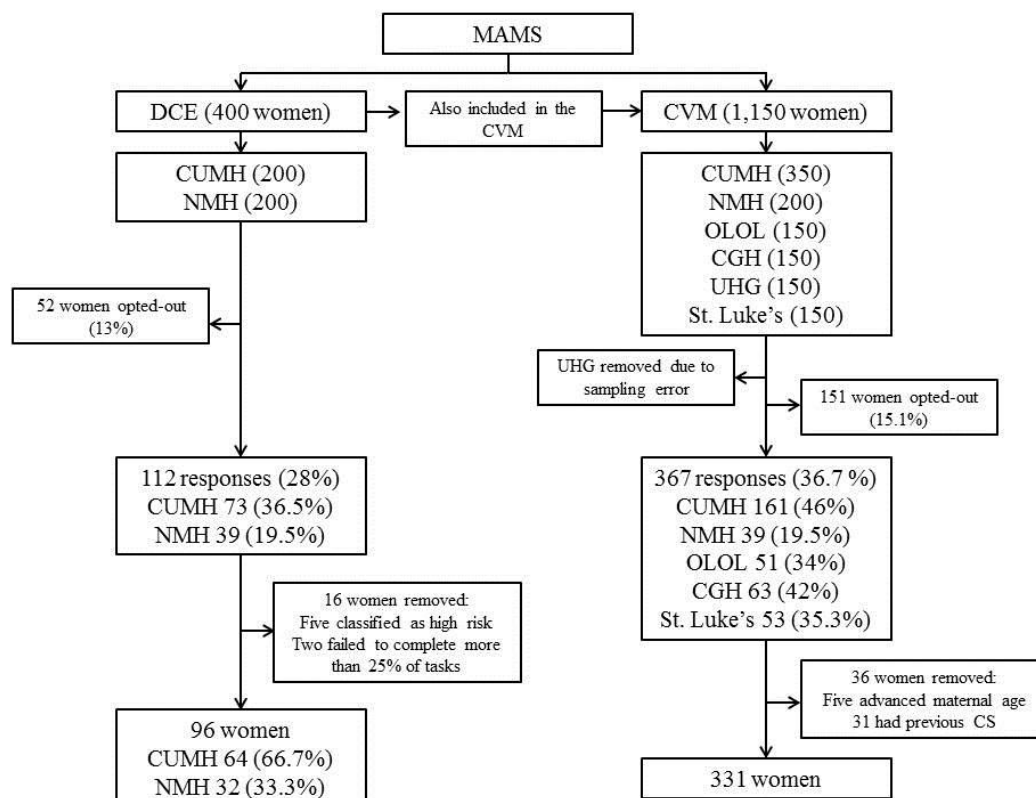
MAMS

DCE (400 women)

Also included in the CVM

CVM (1,150 women)

CUMH (200)
NMH (200)

CUMH (350)
NMH (200)
OLOL (150)
CGH (150)
UHG (150)
St. Luke's (150)

52 women opted-out (13%)

UHG removed due to sampling error

151 women opted-out (15.1%)

112 responses (28%)
CUMH 73 (36.5%)
NMH 39 (19.5%)

367 responses (36.7 %)
CUMH 161 (46%)
NMH 39 (19.5%)
OLOL 51 (34%)
CGH 63 (42%)
St. Luke's 53 (35.3%)

16 women removed:
Five classified as high risk
Two failed to complete more than 25% of tasks

36 women removed:
Five advanced maternal age
31 had previous CS

96 women
CUMH 64 (66.7%)
NMH 32 (33.3%)

331 women